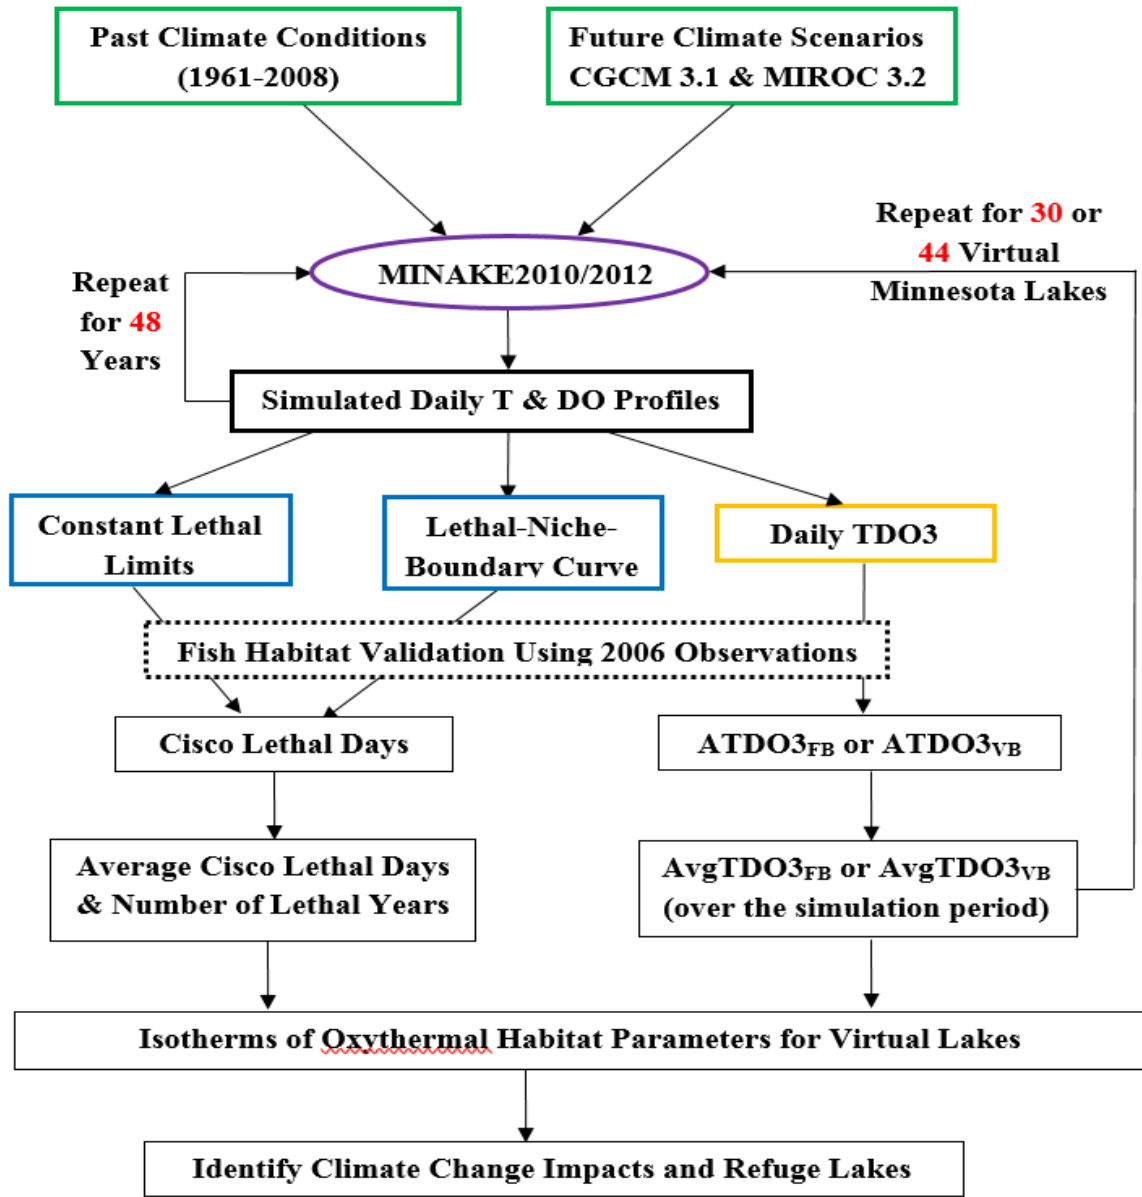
Past Climate Conditions (1961-2008)

Future Climate Scenarios CGCM 3.1 & MIROC 3.2

Repeat for 30 or 44 Virtual Minnesota Lakes

Repeat for 48 Years

MINAKE2010/2012

Simulated Daily T & DO Profiles

Constant Lethal Limits

Lethal-Niche-Boundary Curve

Daily TDO3

Fish Habitat Validation Using 2006 Observations

Cisco Lethal Days

$ATDO3_{FB}$ or $ATDO3_{VB}$

Average Cisco Lethal Days & Number of Lethal Years

$AvgTDO3_{FB}$ or $AvgTDO3_{VB}$ (over the simulation period)

Isotherms of Oxythermal Habitat Parameters for Virtual Lakes

Identify Climate Change Impacts and Refuge Lakes